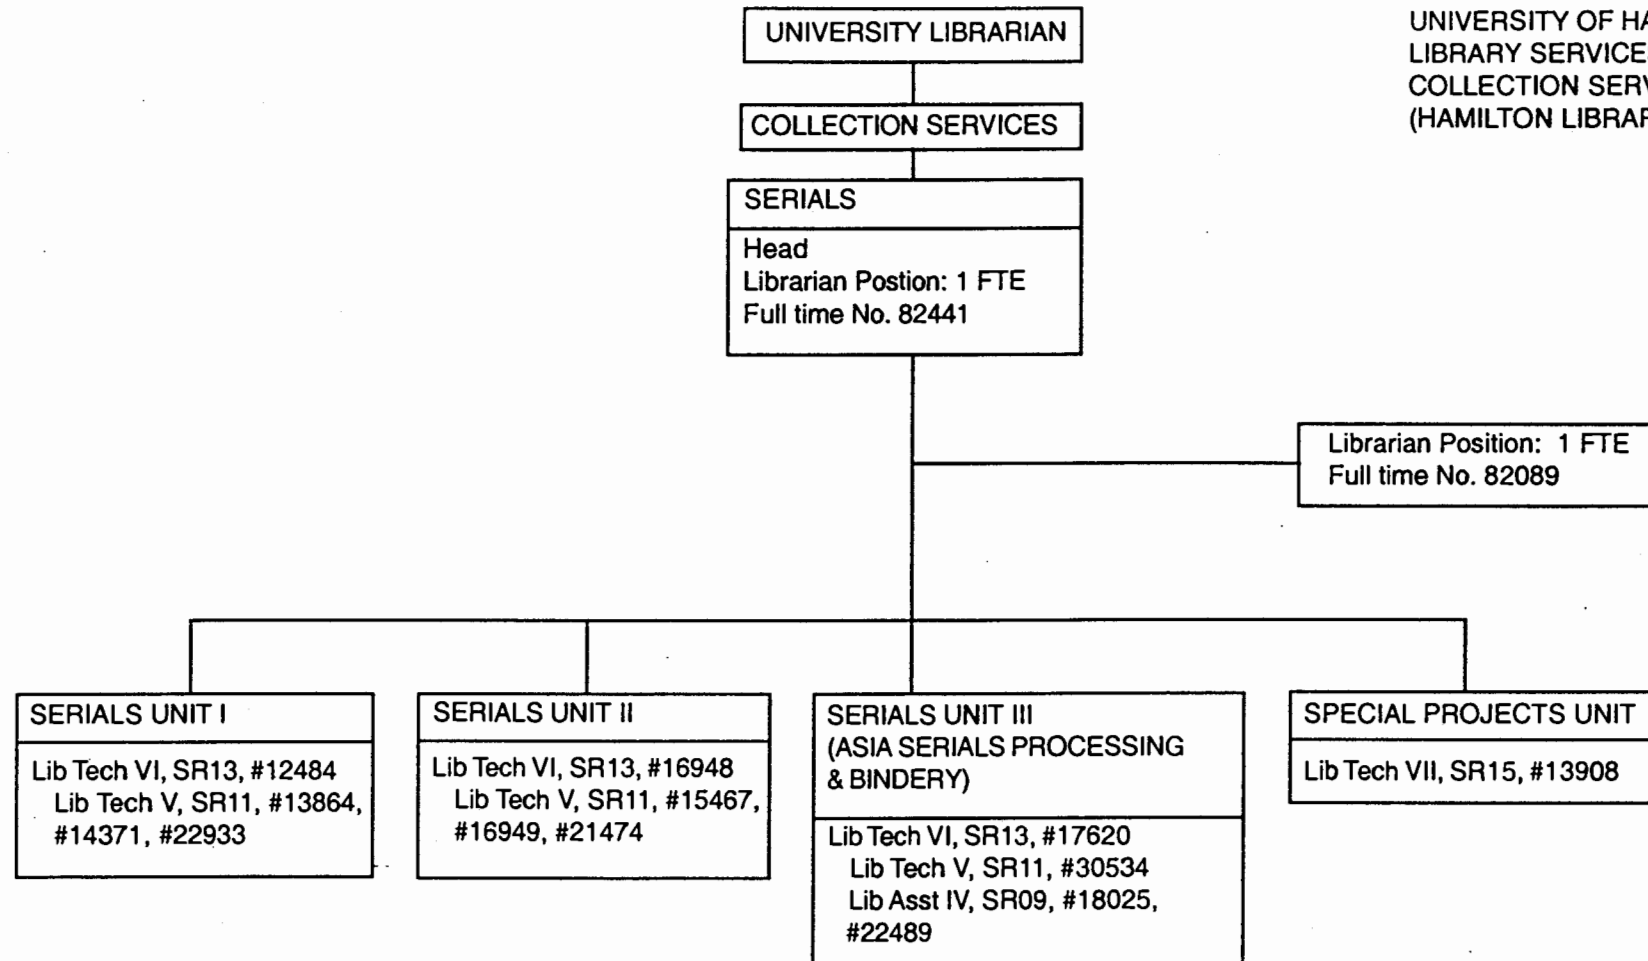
UNIVERSITY OF HA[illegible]
LIBRARY SERVICE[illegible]
COLLECTION SER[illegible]
(HAMILTON LIBRA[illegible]

UNIVERSITY LIBRARIAN

COLLECTION SERVICES

SERIALS

Head
Librarian Postion: 1 FTE
Full time No. 82441

Librarian Position: 1 FTE
Full time No. 82089

SERIALS UNIT I

Lib Tech VI, SR13, #12484
Lib Tech V, SR11, #13864, #14371, #22933

SERIALS UNIT II

Lib Tech VI, SR13, #16948
Lib Tech V, SR11, #15467, #16949, #21474

SERIALS UNIT III
(ASIA SERIALS PROCESSING & BINDERY)

Lib Tech VI, SR13, #17620
Lib Tech V, SR11, #30534
Lib Asst IV, SR09, #18025, #22489

SPECIAL PROJECTS UNIT

Lib Tech VII, SR15, #13908